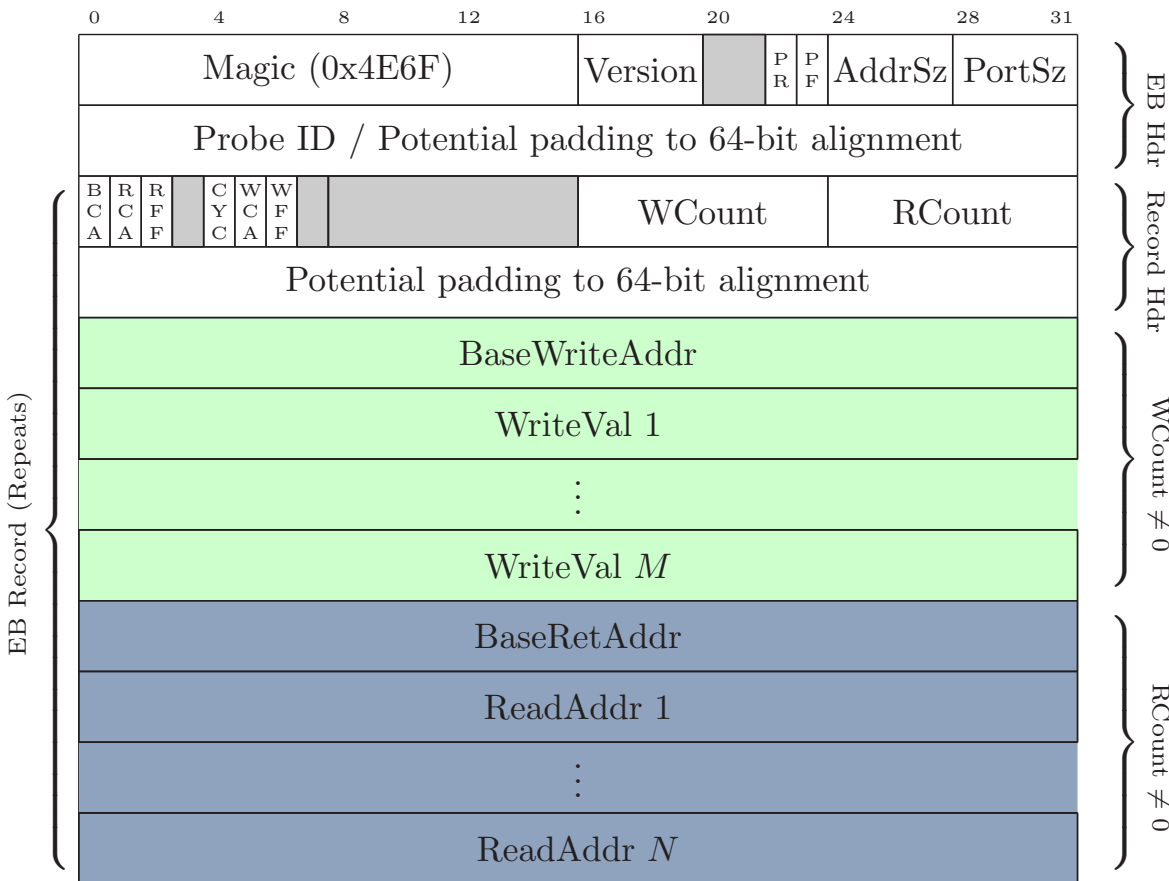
0 4 8 12 16 20 24 28 31

Magic (0x4E6F) | Version | | PR | PF | AddrSz | PortSz

Probe ID / Potential padding to 64-bit alignment

EB Hdr

BCA | RCA | RFF | | CYC | WCA | WFF | | | WCount | RCount

Potential padding to 64-bit alignment

Record Hdr

BaseWriteAddr

WriteVal 1

⋮

WriteVal $M$

WCount $\neq 0$

BaseRetAddr

ReadAddr 1

⋮

ReadAddr $N$

RCount $\neq 0$

EB Record (Repeats)